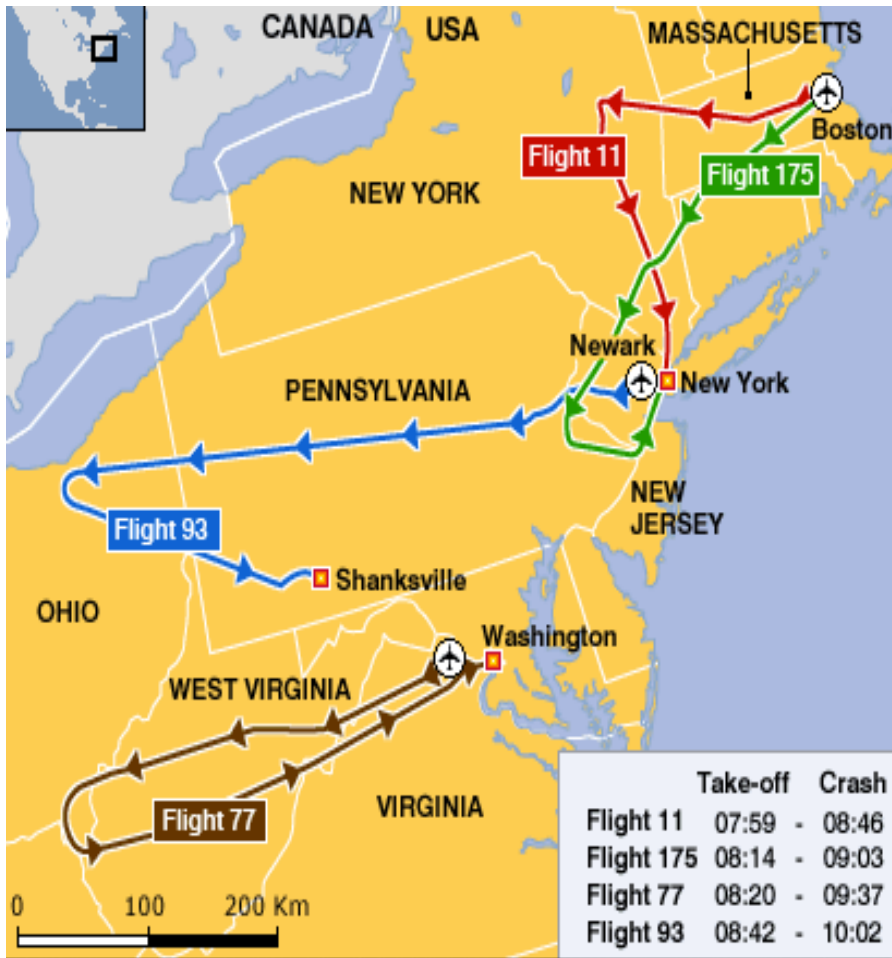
CANADA
USA
MASSACHUSETTS
Boston
Flight 11
Flight 175
NEW YORK
Newark
New York
PENNSYLVANIA
NEW JERSEY
Flight 93
Shanksville
OHIO
Washington
WEST VIRGINIA
VIRGINIA
Flight 77

0 100 200 Km

| | Take-off | | Crash |
|---|---|---|---|
| Flight 11 | 07:59 | - | 08:46 |
| Flight 175 | 08:14 | - | 09:03 |
| Flight 77 | 08:20 | - | 09:37 |
| Flight 93 | 08:42 | - | 10:02 |